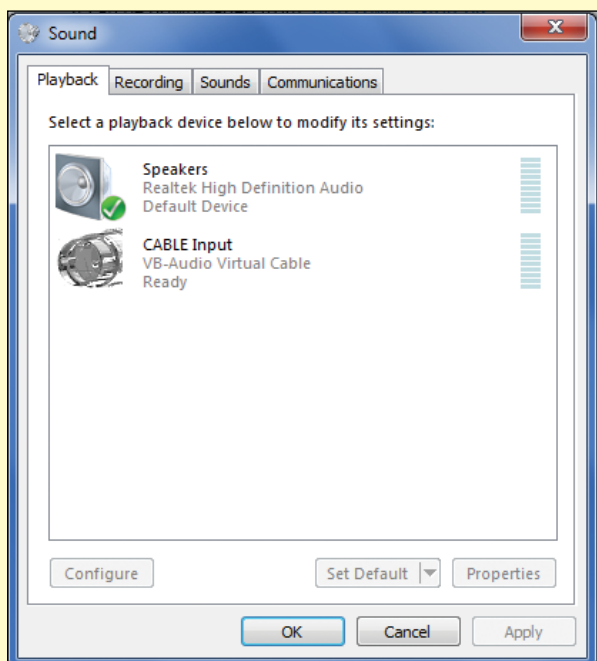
Sound

Playback | Recording | Sounds | Communications

Select a playback device below to modify its settings:

Speakers
Realtek High Definition Audio
Default Device

CABLE Input
VB-Audio Virtual Cable
Ready

Configure

Set Default

Properties

OK

Cancel

Apply